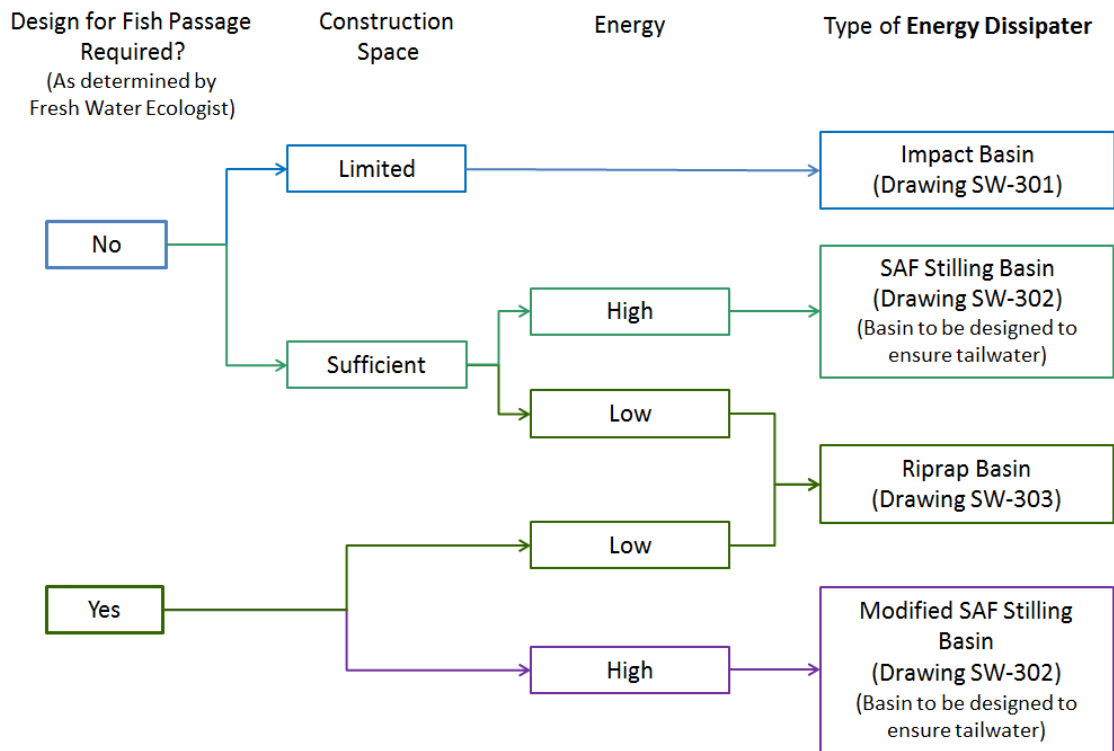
Design for Fish Passage Required?
(As determined by Fresh Water Ecologist)

Construction Space

Energy

Type of Energy Dissipater

No

Limited

Impact Basin
(Drawing SW-301)

Sufficient

High

SAF Stilling Basin
(Drawing SW-302)
(Basin to be designed to ensure tailwater)

Low

Riprap Basin
(Drawing SW-303)

Yes

Low

High

Modified SAF Stilling Basin
(Drawing SW-302)
(Basin to be designed to ensure tailwater)